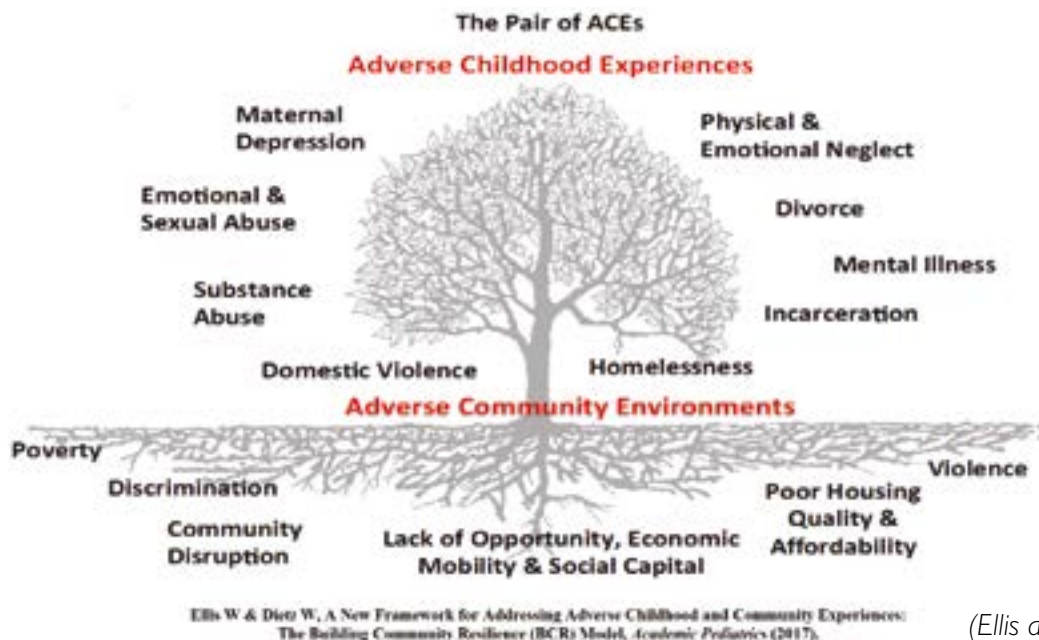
The Pair of ACEs

Adverse Childhood Experiences

Maternal Depression

Physical & Emotional Neglect

Emotional & Sexual Abuse

Divorce

Mental Illness

Substance Abuse

Incarceration

Domestic Violence

Homelessness

Adverse Community Environments

Poverty

Violence

Discrimination

Poor Housing Quality & Affordability

Community Disruption

Lack of Opportunity, Economic Mobility & Social Capital

Ellis W & Dietz W, A New Framework for Addressing Adverse Childhood and Community Experiences: The Building Community Resilience (BCR) Model, Academic Pediatrics (2017).

(Ellis a